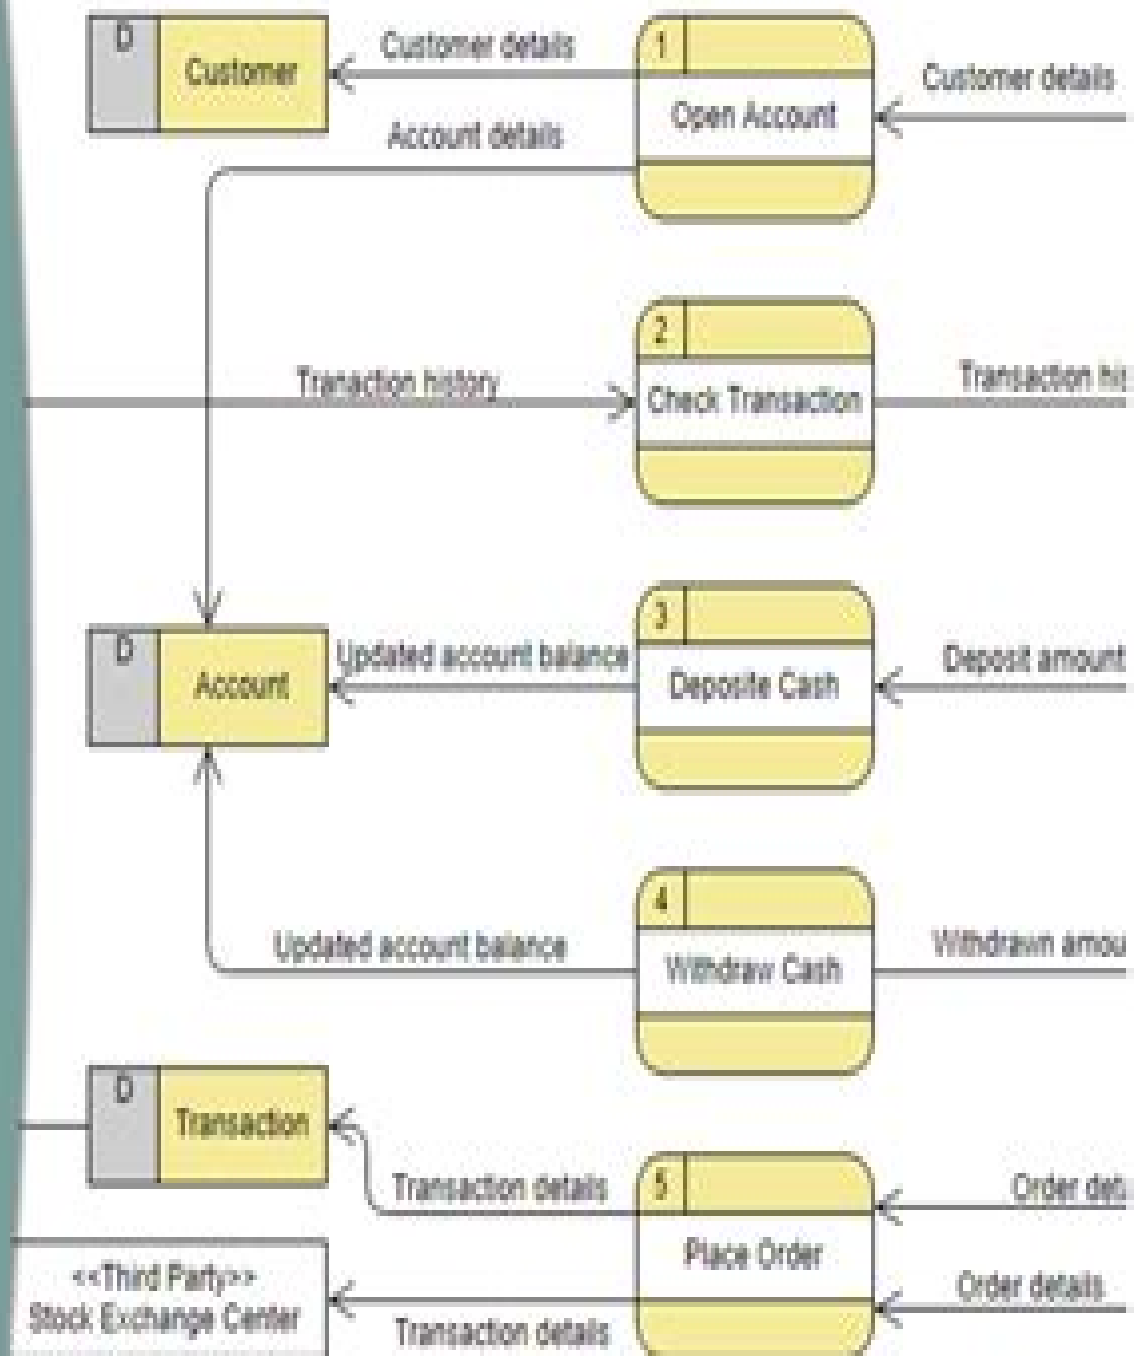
D
Customer

Customer details

1
Open Account

Customer details

Account details

2
Check Transaction

Tranaction history

Transaction his

D
Account

Updated account balance

3
Deposite Cash

Deposit amount

4
Withdraw Cash

Updated account balance

Withdrawn amou

D
Transaction

Transaction details

5
Place Order

Order deta

<<Third Party>>
Stock Exchange Center

Transaction details

Order details